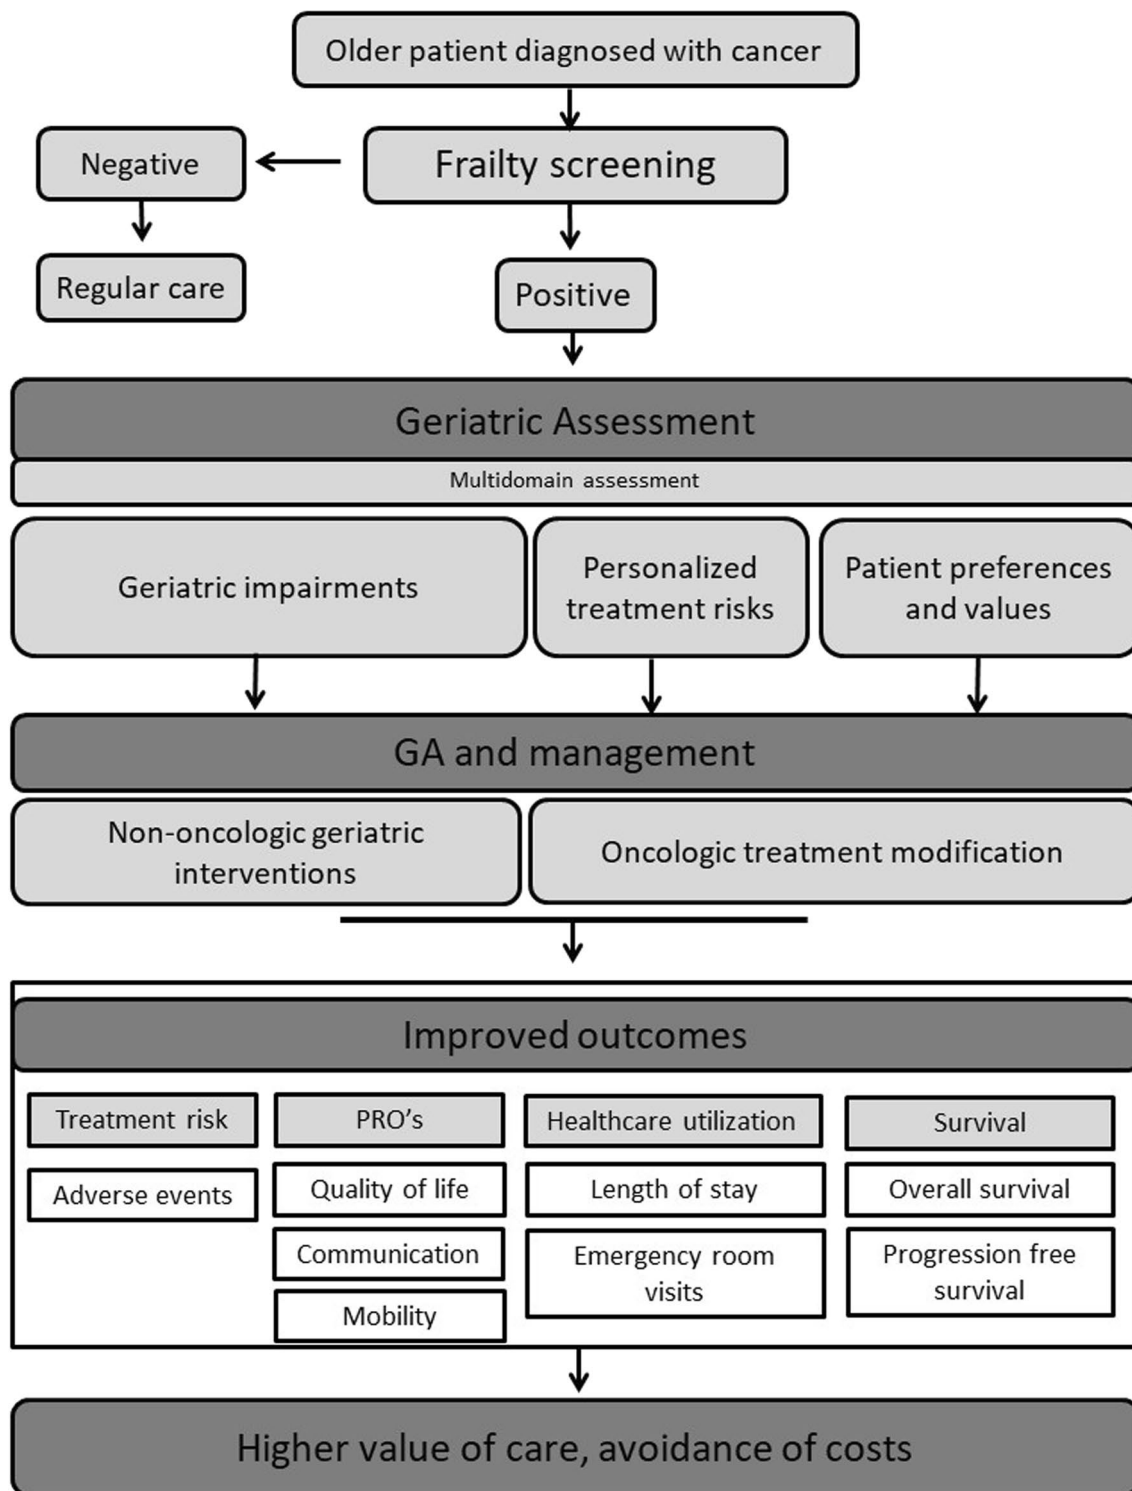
Older patient diagnosed with cancer

Negative

Frailty screening

Regular care

Positive

Geriatric Assessment

Multidomain assessment

Geriatric impairments

Personalized treatment risks

Patient preferences and values

GA and management

Non-oncologic geriatric interventions

Oncologic treatment modification

Improved outcomes

Treatment risk

Adverse events

PRO's

Quality of life

Communication

Mobility

Healthcare utilization

Length of stay

Emergency room visits

Survival

Overall survival

Progression free survival

Higher value of care, avoidance of costs